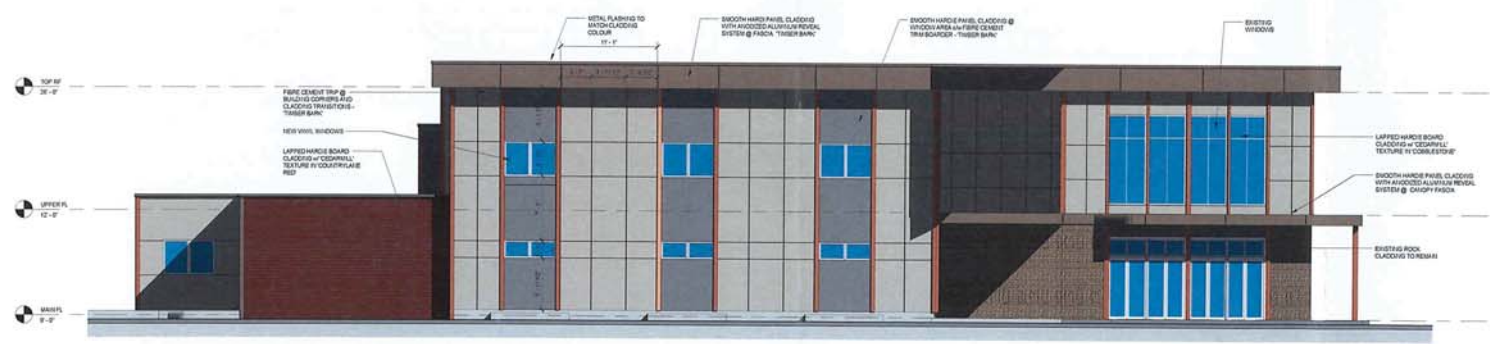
METAL FLASHING TO MATCH CLADDING COLOUR

SMOOTH HARDIE PANEL CLADDING WITH ANODIZED ALUMINUM REVEAL SYSTEM @ FASCIA "TIMBER BARK"

SMOOTH HARDIE PANEL CLADDING @ WINDOW AREA c/w FIBRE CEMENT TRIM BOARDER - "TIMBER BARK"

EXISTING WINDOWS

17' - 1"

TOP RF
28' - 8"

FIBRE CEMENT TRIM @ BUILDING CORNERS AND CLADDING TRANSITIONS - "TIMBER BARK"

NEW VINYL WINDOWS

LAPPED HARDIE BOARD CLADDING w/ "CEDARMILL" TEXTURE IN COUNTRYLANE RED

LAPPED HARDIE BOARD CLADDING w/ "CEDARMILL" TEXTURE IN "COBBLESTONE"

SMOOTH HARDIE PANEL CLADDING WITH ANODIZED ALUMINUM REVEAL SYSTEM @ CANOPY FASCIA

UPPER FL
12' - 8"

EXISTING ROCK CLADDING TO REMAIN

MAIN FL
0' - 0"